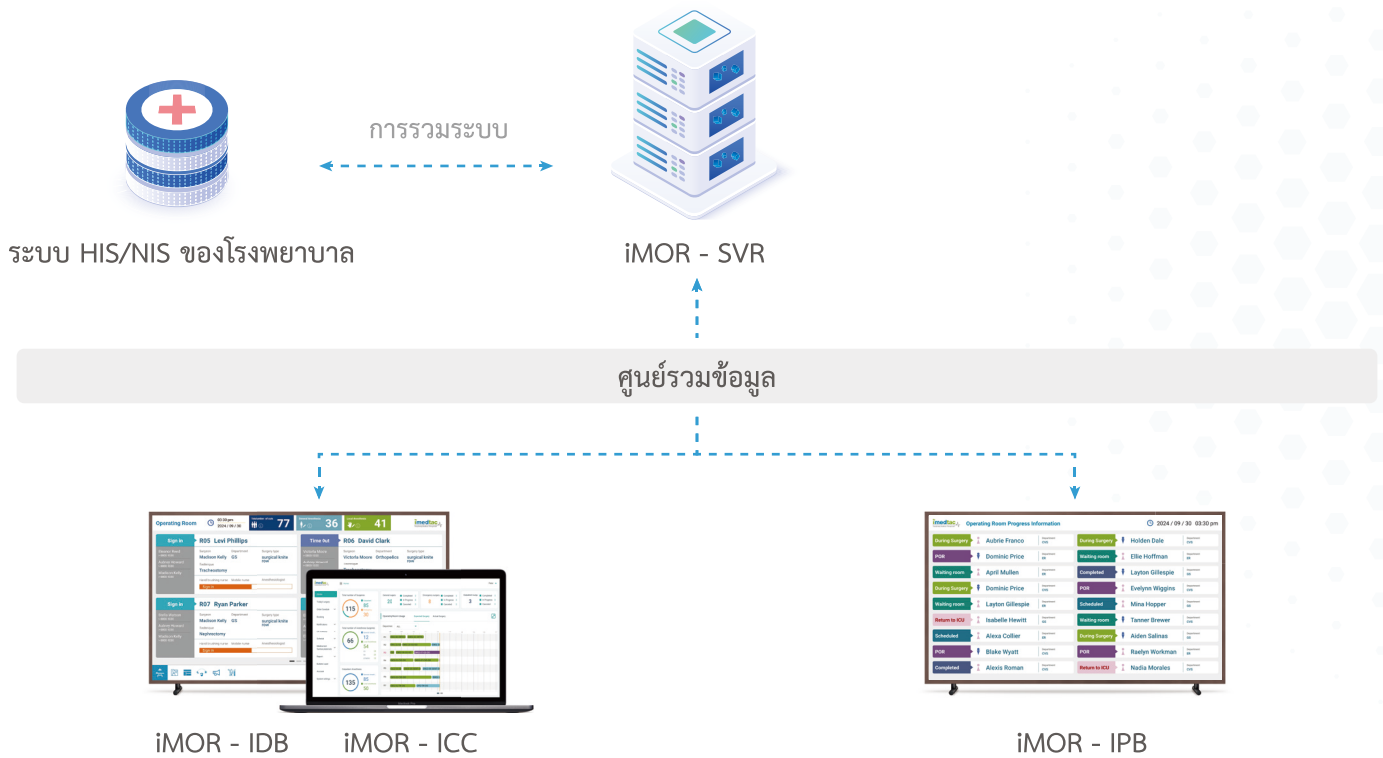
การรวมระบบ

ระบบ HIS/NIS ของโรงพยาบาล

iMOR - SVR

ศูนย์รวมข้อมูล

Operating Room
77
36
41
Sign in
R05 Levi Phillips
Madison Kelly
GS
surgical knife
Tracheostomy
Time Out
R06 David Clark
Victoria Moore
Orthopedics
surgical knife
Sign in
R07 Ryan Parker
Madison Kelly
GS
surgical knife
Nephrectomy
115
66
135

imedtac
Operating Room Progress Information
2024 / 09 / 30 03:30 pm

| | | | |
|---|---|---|---|
| During Surgery | Aubrie Franco | During Surgery | Holden Dale |
| POR | Dominic Price | Waiting room | Ellie Hoffman |
| Waiting room | April Mullen | Completed | Layton Gillespie |
| During Surgery | Dominic Price | POR | Evelynn Wiggins |
| Waiting room | Layton Gillespie | Scheduled | Mina Hopper |
| Return to ICU | Isabelle Hewitt | Waiting room | Tanner Brewer |
| Scheduled | Alexa Collier | During Surgery | Aiden Salinas |
| POR | Blake Wyatt | POR | Raelyn Workman |
| Completed | Alexis Roman | Return to ICU | Nadia Morales |

iMOR - IDB
iMOR - ICC
iMOR - IPB